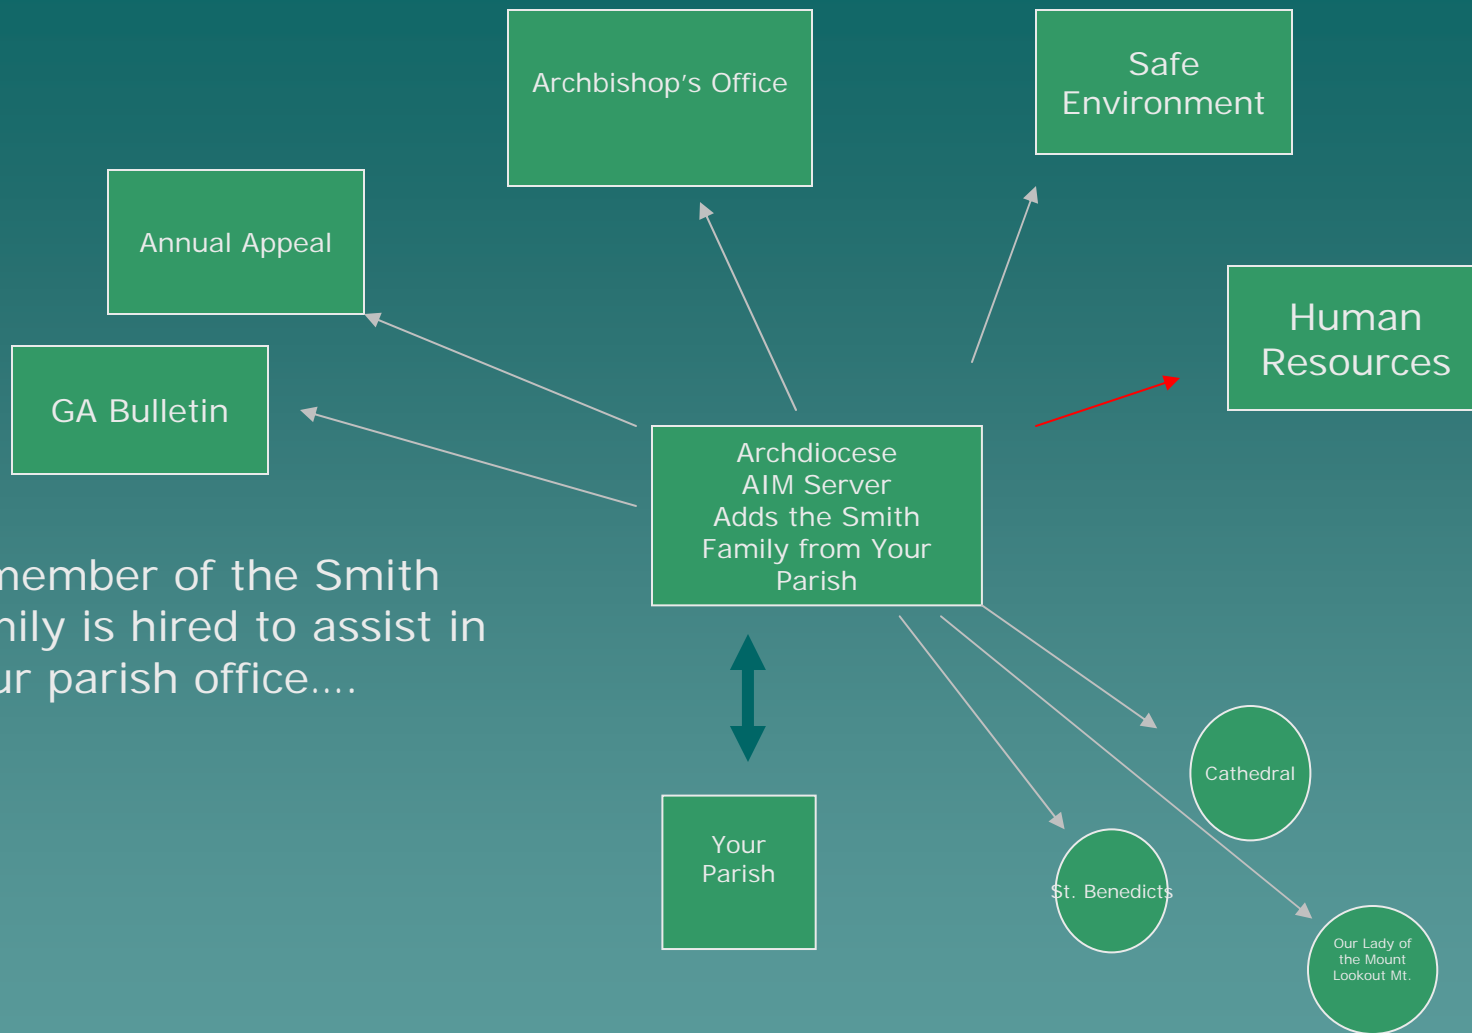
Archbishop's Office

Safe Environment

Annual Appeal

Human Resources

GA Bulletin

Archdiocese AIM Server Adds the Smith Family from Your Parish

member of the Smith nily is hired to assist in ur parish office….

Cathedral

Your Parish

St. Benedicts

Our Lady of the Mount Lookout Mt.